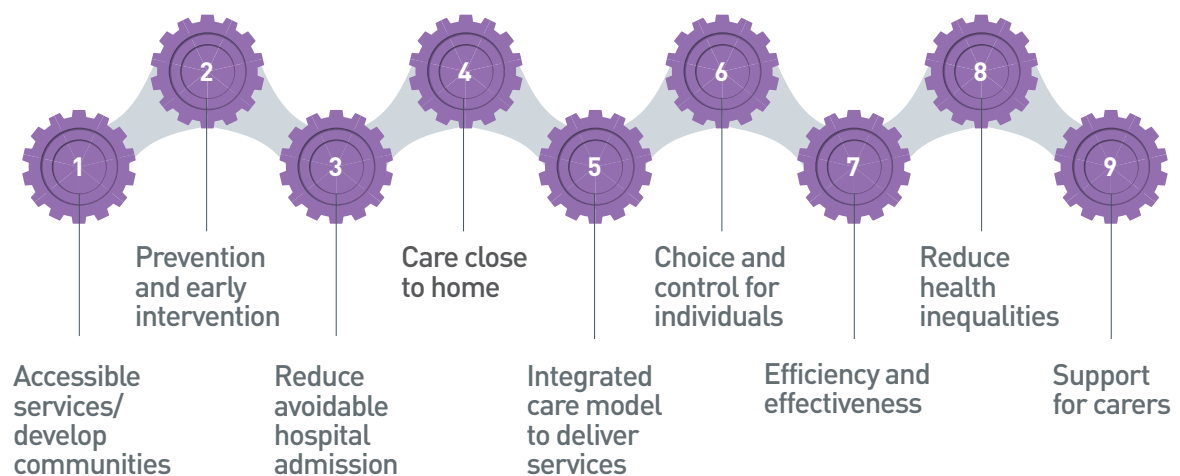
1

2

3

4

5

6

7

8

9

Prevention and early intervention

Care close to home

Choice and control for individuals

Reduce health inequalities

Accessible services/ develop communities

Reduce avoidable hospital admission

Integrated care model to deliver services

Efficiency and effectiveness

Support for carers